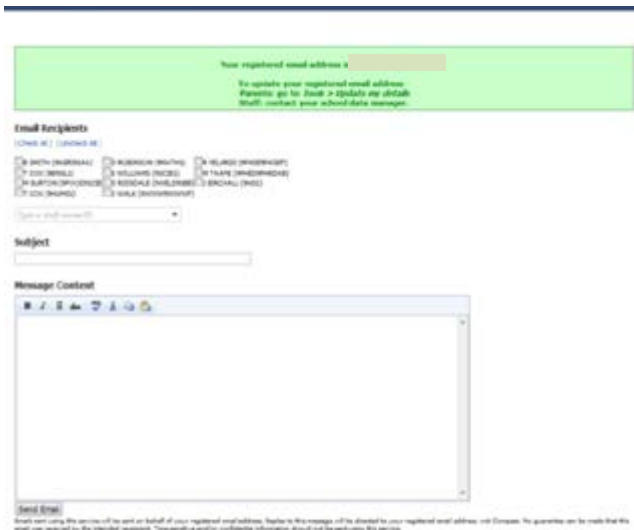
Your registered email address is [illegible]

To update your registered email address
Parents: go to Ineak > Update my details
Staff: contact your school data manager.

Email Recipients

Check all | Uncheck all

B SMITH (MABSMAL) | B ROBINSON (BRATHA) | R VELARDI (RPAGERAGEP)
T COX (BENLS) | S WILLIAMS (SWCBS) | M TAAFE (MPHEDRAMEAB)
M BURTON (MPOODENSB) | S ROSSDALE (SWELENBB) | J BIRCHALL (JBKD)
T COX (BAGMEG) | S WALE (SWSSWRESWSF)

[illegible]

Subject

Message Content

Send Email

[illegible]